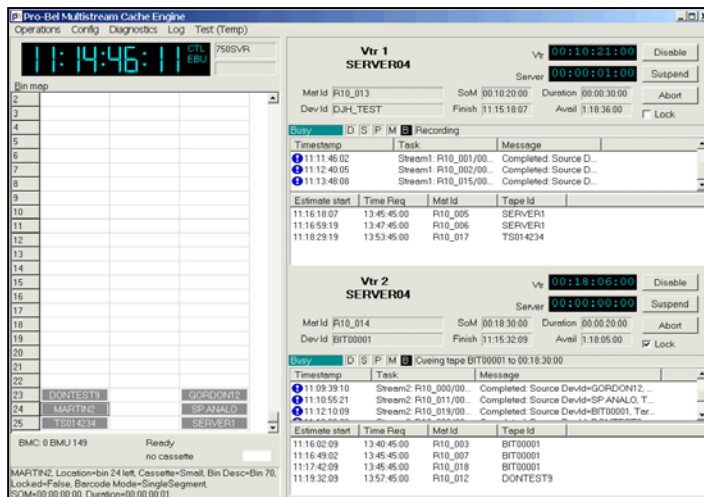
Pro-Bel Multistream Cache Engine

Operations Config Diagnostics Log Test (Temp)

11:14:46:11 CTL EBU 750SVR

Bin map

2
3
4
5
6
7
8
9
10
11
12
13
14
15
16
17
18
19
20
21
22
23 DONTEST9 GORDON12
24 MARTIN2 SP ANALO
25 TS014234 SERVER1

BMC: 0 BMU 149 Ready
no cassette

MARTIN2, Location=bin 24 left, Cassette=Small, Bin Desc=Bin 70, Locked=False, Barcode Mode=SingleSegment, SOM=00:00:00:00, Duration=00:00:00:01

Vtr 1
SERVER04

Vtr 00:10:21:00 Disable
Server 00:00:01:00 Suspend

Mat Id R10_013 SoM 00:10:20:00 Duration 00:00:30:00 Abort
Dev Id DJH_TEST Finish 11:15:18:07 Avail 1:18:36:00 Lock

Busy D S P M B Recording

| Timestamp | Task | Message |
|---|---|---|
| 11:11:46:02 | Stream1: R10_001/00... | Completed: Source D... |
| 11:12:40:05 | Stream1: R10_002/00... | Completed: Source D... |
| 11:13:48:08 | Stream1: R10_015/00... | Completed: Source D... |

| Estimate start | Time Req | Mat Id | Tape Id |
|---|---|---|---|
| 11:16:18:07 | 13:45:45:00 | R10_005 | SERVER1 |
| 11:16:59:19 | 13:47:45:00 | R10_006 | SERVER1 |
| 11:18:29:19 | 13:53:45:00 | R10_017 | TS014234 |

Vtr 2
SERVER04

Vtr 00:18:06:00 Disable
Server 00:00:00:00 Suspend

Mat Id R10_014 SoM 00:18:30:00 Duration 00:00:20:00 Abort
Dev Id BIT00001 Finish 11:15:32:09 Avail 1:18:05:00 Lock

Busy D S P M B Cueing tape BIT00001 to 00:18:30:00

| Timestamp | Task | Message |
|---|---|---|
| 11:09:39:10 | Stream2: R10_000/00... | Completed: Source DevId=GORDON12, ... |
| 11:10:55:21 | Stream2: R10_011/00... | Completed: Source DevId=SP ANALO, T... |
| 11:12:10:09 | Stream2: R10_019/00... | Completed: Source DevId=BIT00001, Tar... |

| Estimate start | Time Req | Mat Id | Tape Id |
|---|---|---|---|
| 11:16:02:09 | 13:40:45:00 | R10_003 | BIT00001 |
| 11:16:49:02 | 13:45:45:00 | R10_007 | BIT00001 |
| 11:17:42:09 | 13:45:45:00 | R10_018 | BIT00001 |
| 11:19:32:09 | 13:57:45:00 | R10_012 | DONTEST9 |